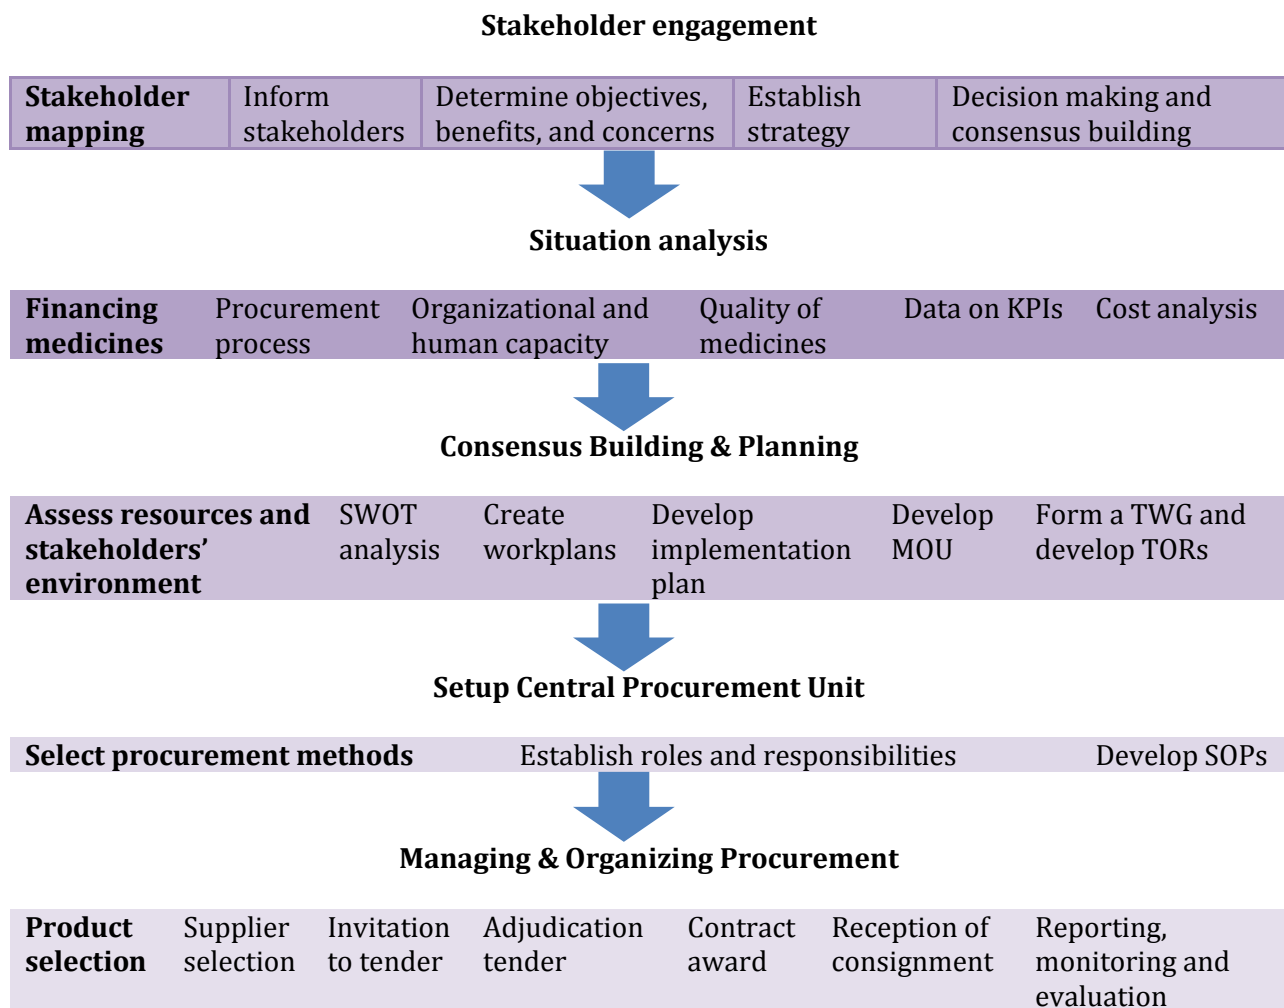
Stakeholder engagement

| Stakeholder mapping | Inform stakeholders | Determine objectives, benefits, and concerns | Establish strategy | Decision making and consensus building |
|---|---|---|---|---|

Situation analysis

| Financing medicines | Procurement process | Organizational and human capacity | Quality of medicines | Data on KPIs | Cost analysis |
|---|---|---|---|---|---|

Consensus Building & Planning

| Assess resources and stakeholders' environment | SWOT analysis | Create workplans | Develop implementation plan | Develop MOU | Form a TWG and develop TORs |
|---|---|---|---|---|---|

Setup Central Procurement Unit

| Select procurement methods | Establish roles and responsibilities | Develop SOPs |
|---|---|---|

Managing & Organizing Procurement

| Product selection | Supplier selection | Invitation to tender | Adjudication tender | Contract award | Reception of consignment | Reporting, monitoring and evaluation |
|---|---|---|---|---|---|---|